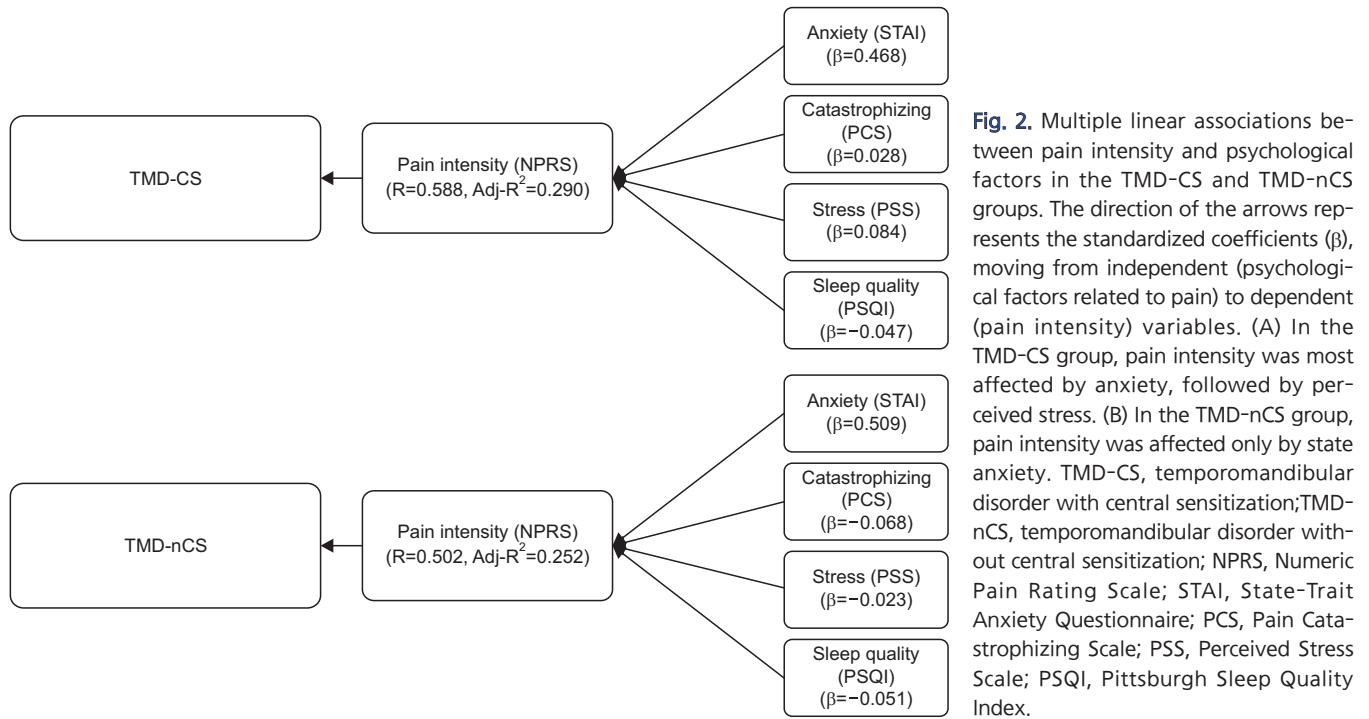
TMD-CS

Pain intensity (NPRS) (R=0.588, Adj-$R^2$=0.290)

Anxiety (STAI) (β=0.468)

Catastrophizing (PCS) (β=0.028)

Stress (PSS) (β=0.084)

Sleep quality (PSQI) (β=−0.047)

TMD-nCS

Pain intensity (NPRS) (R=0.502, Adj-$R^2$=0.252)

Anxiety (STAI) (β=0.509)

Catastrophizing (PCS) (β=−0.068)

Stress (PSS) (β=−0.023)

Sleep quality (PSQI) (β=−0.051)

Fig. 2. Multiple linear associations between pain intensity and psychological factors in the TMD-CS and TMD-nCS groups. The direction of the arrows represents the standardized coefficients (β), moving from independent (psychological factors related to pain) to dependent (pain intensity) variables. (A) In the TMD-CS group, pain intensity was most affected by anxiety, followed by perceived stress. (B) In the TMD-nCS group, pain intensity was affected only by state anxiety. TMD-CS, temporomandibular disorder with central sensitization;TMD-nCS, temporomandibular disorder without central sensitization; NPRS, Numeric Pain Rating Scale; STAI, State-Trait Anxiety Questionnaire; PCS, Pain Catastrophizing Scale; PSS, Perceived Stress Scale; PSQI, Pittsburgh Sleep Quality Index.